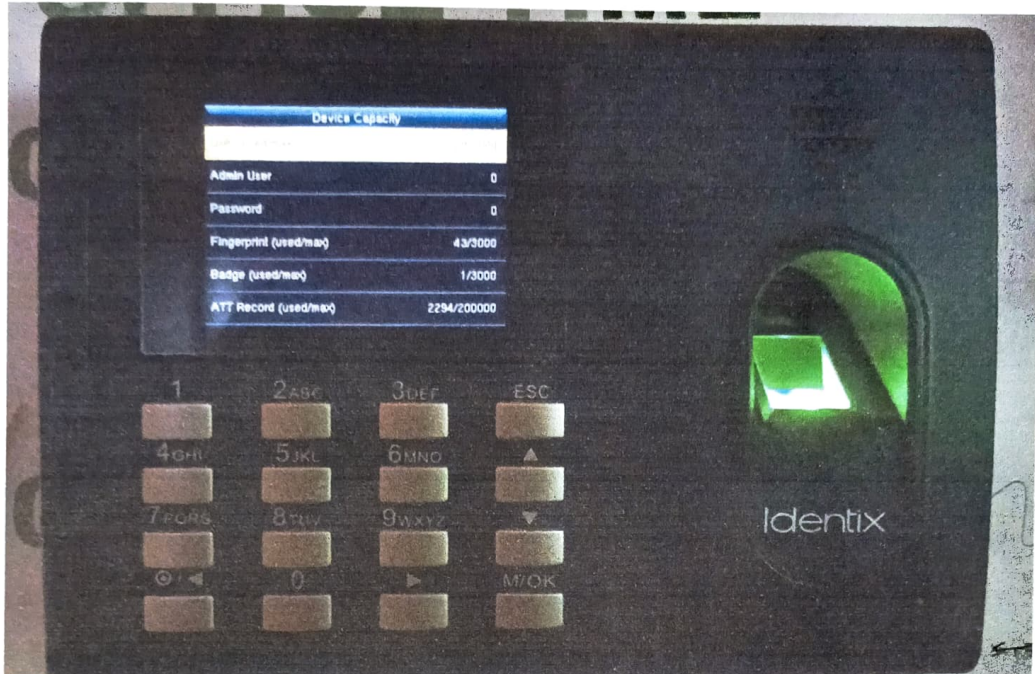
Device Capacity

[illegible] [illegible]

Admin User 0

Password 0

Fingerprint (used/max) 43/3000

Badge (used/max) 1/3000

ATT Record (used/max) 2294/200000

1 2ABC 3DEF ESC

4GHI 5JKL 6MNO ▲

7PQRS 8TUV 9WXYZ ▼

◀ 0 ▶ M/OK

Identix